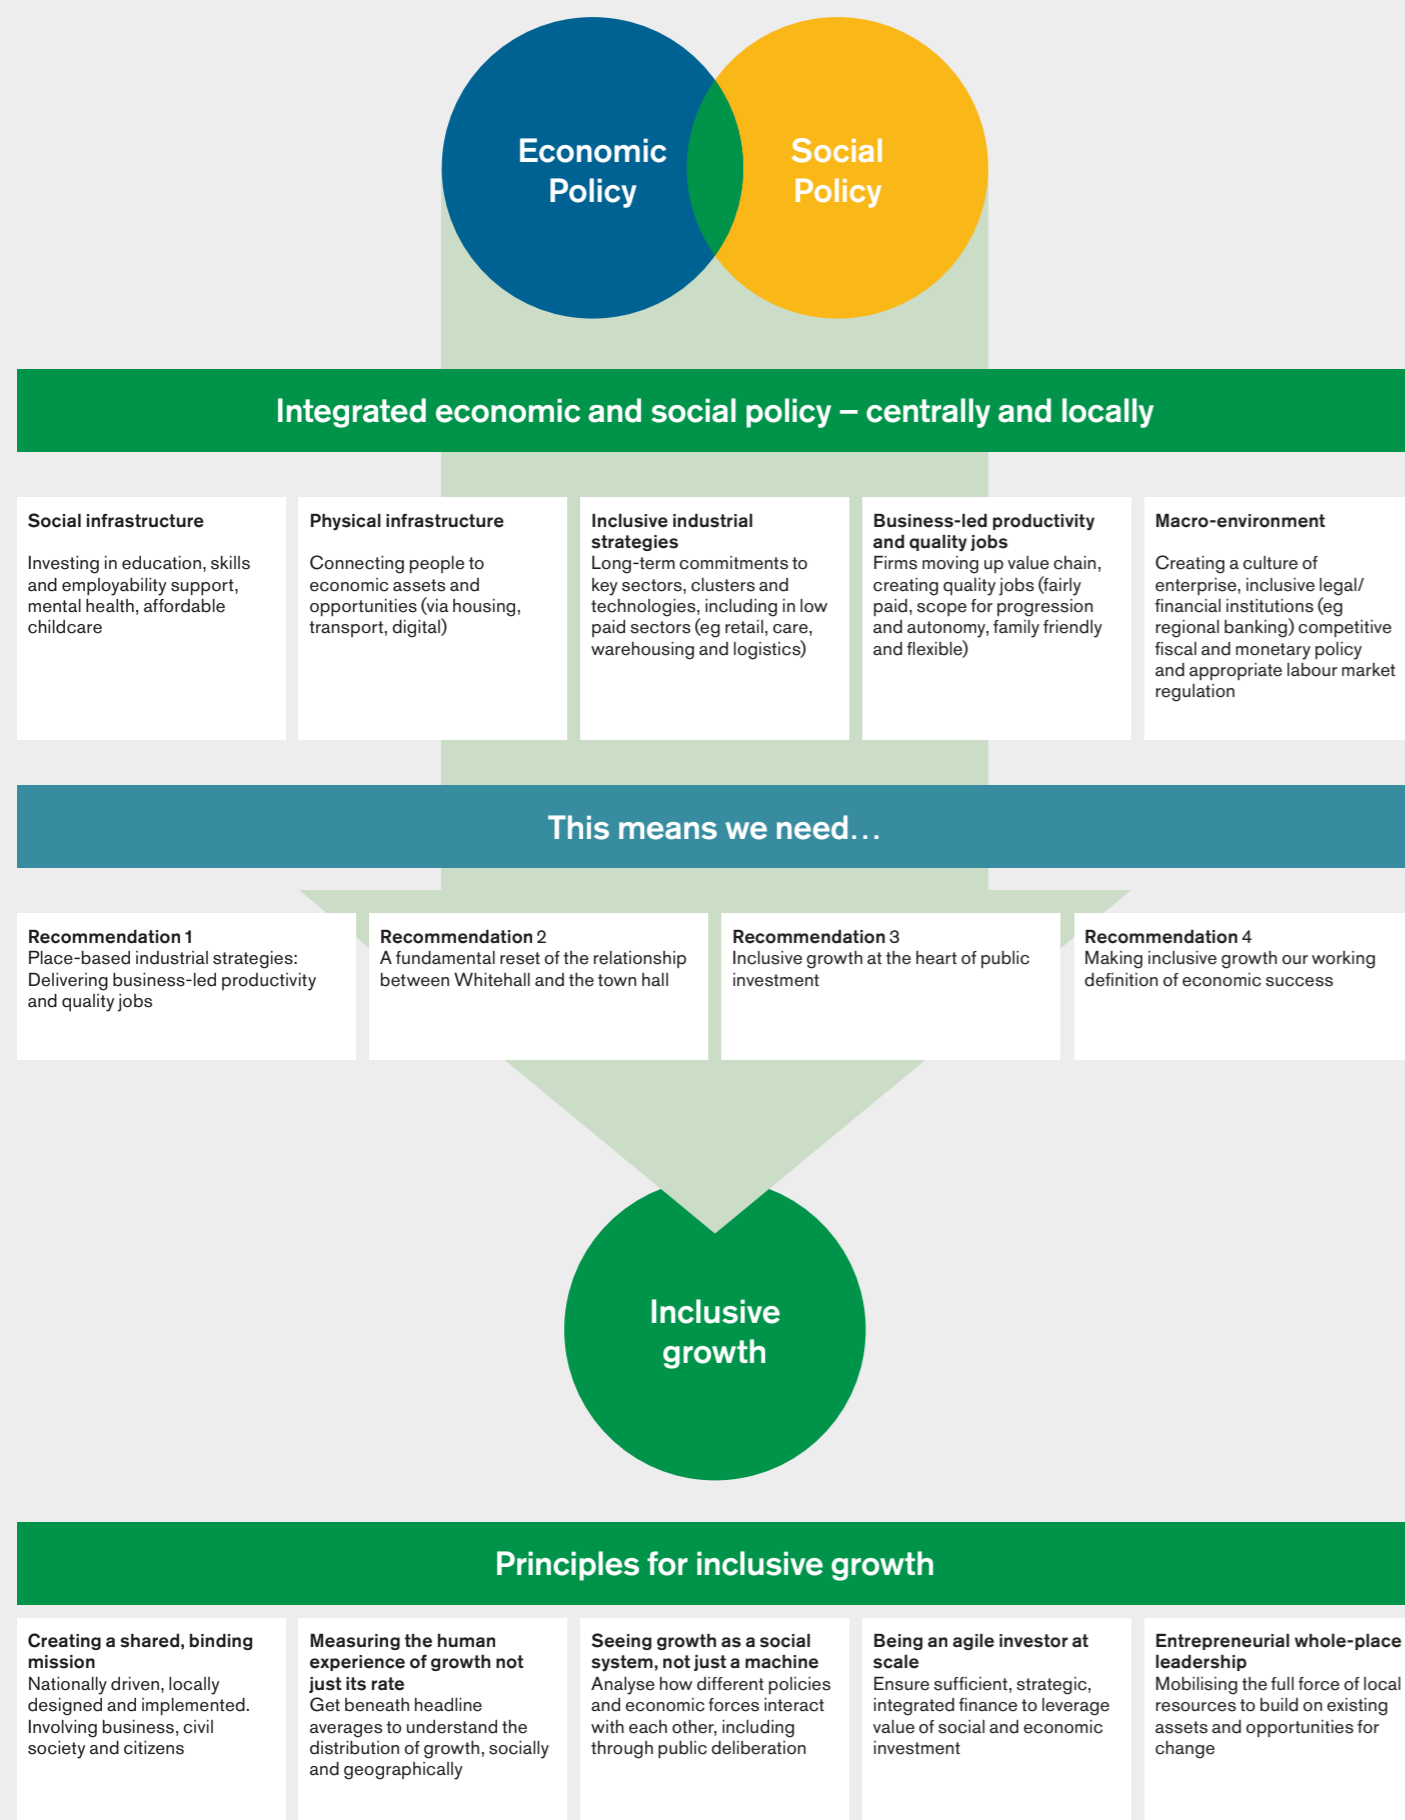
Economic Policy

Social Policy

Integrated economic and social policy – centrally and locally

Social infrastructure

Investing in education, skills and employability support, mental health, affordable childcare

Physical infrastructure

Connecting people to economic assets and opportunities (via housing, transport, digital)

Inclusive industrial strategies
Long-term commitments to key sectors, clusters and technologies, including in low paid sectors (eg retail, care, warehousing and logistics)

Business-led productivity and quality jobs
Firms moving up value chain, creating quality jobs (fairly paid, scope for progression and autonomy, family friendly and flexible)

Macro-environment

Creating a culture of enterprise, inclusive legal/ financial institutions (eg regional banking) competitive fiscal and monetary policy and appropriate labour market regulation

This means we need…

Recommendation 1
Place-based industrial strategies: Delivering business-led productivity and quality jobs

Recommendation 2
A fundamental reset of the relationship between Whitehall and the town hall

Recommendation 3
Inclusive growth at the heart of public investment

Recommendation 4
Making inclusive growth our working definition of economic success

Inclusive growth

Principles for inclusive growth

Creating a shared, binding mission
Nationally driven, locally designed and implemented. Involving business, civil society and citizens

Measuring the human experience of growth not just its rate
Get beneath headline averages to understand the distribution of growth, socially and geographically

Seeing growth as a social system, not just a machine
Analyse how different policies and economic forces interact with each other, including through public deliberation

Being an agile investor at scale
Ensure sufficient, strategic, integrated finance to leverage value of social and economic investment

Entrepreneurial whole-place leadership
Mobilising the full force of local resources to build on existing assets and opportunities for change